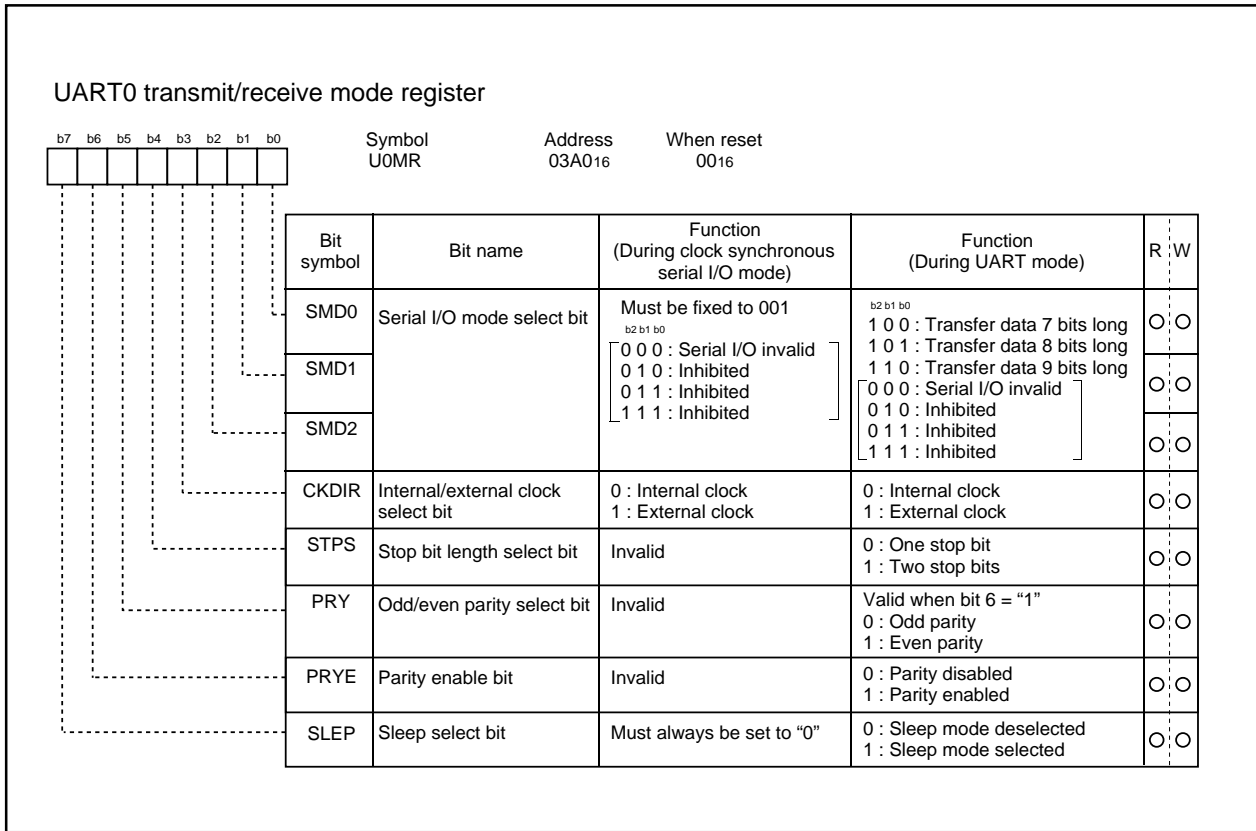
UART0 transmit/receive mode register

b7 b6 b5 b4 b3 b2 b1 b0

Symbol U0MR | Address 03A0$_{16}$ | When reset 00$_{16}$

| Bit symbol | Bit name | Function (During clock synchronous serial I/O mode) | Function (During UART mode) | R | W |
|---|---|---|---|---|---|
| SMD0 | Serial I/O mode select bit | Must be fixed to 001<br>b2 b1 b0<br>0 0 0 : Serial I/O invalid<br>0 1 0 : Inhibited<br>0 1 1 : Inhibited<br>1 1 1 : Inhibited | b2 b1 b0<br>1 0 0 : Transfer data 7 bits long<br>1 0 1 : Transfer data 8 bits long<br>1 1 0 : Transfer data 9 bits long<br>0 0 0 : Serial I/O invalid<br>0 1 0 : Inhibited<br>0 1 1 : Inhibited<br>1 1 1 : Inhibited | O | O |
| SMD1 | | | | O | O |
| SMD2 | | | | O | O |
| CKDIR | Internal/external clock select bit | 0 : Internal clock<br>1 : External clock | 0 : Internal clock<br>1 : External clock | O | O |
| STPS | Stop bit length select bit | Invalid | 0 : One stop bit<br>1 : Two stop bits | O | O |
| PRY | Odd/even parity select bit | Invalid | Valid when bit 6 = “1”<br>0 : Odd parity<br>1 : Even parity | O | O |
| PRYE | Parity enable bit | Invalid | 0 : Parity disabled<br>1 : Parity enabled | O | O |
| SLEP | Sleep select bit | Must always be set to “0” | 0 : Sleep mode deselected<br>1 : Sleep mode selected | O | O |